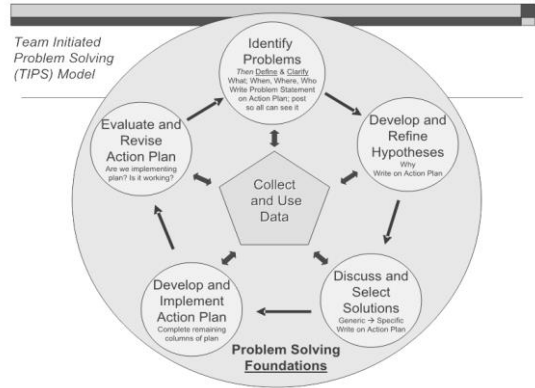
Team Initiated Problem Solving (TIPS) Model

Identify Problems
Then Define & Clarify
What, When, Where, Who
Write Problem Statement on Action Plan; post so all can see it

Develop and Refine Hypotheses
Why
Write on Action Plan

Discuss and Select Solutions
Generic → Specific
Write on Action Plan

Develop and Implement Action Plan
Complete remaining columns of plan

Evaluate and Revise Action Plan
Are we implementing plan? Is it working?

Collect and Use Data

Problem Solving Foundations